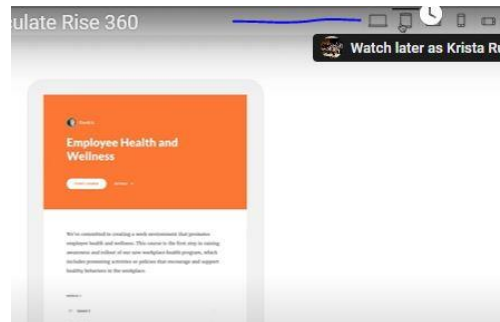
ulate Rise 360

Watch later as Krista R

Employee Health and Wellness

We're committed to creating a work environment that promotes employee health and wellness. This course is the first step in raising awareness and rollout of our new workplace health program, which includes promoting activities or policies that encourage and support healthy behaviors in the workplace.